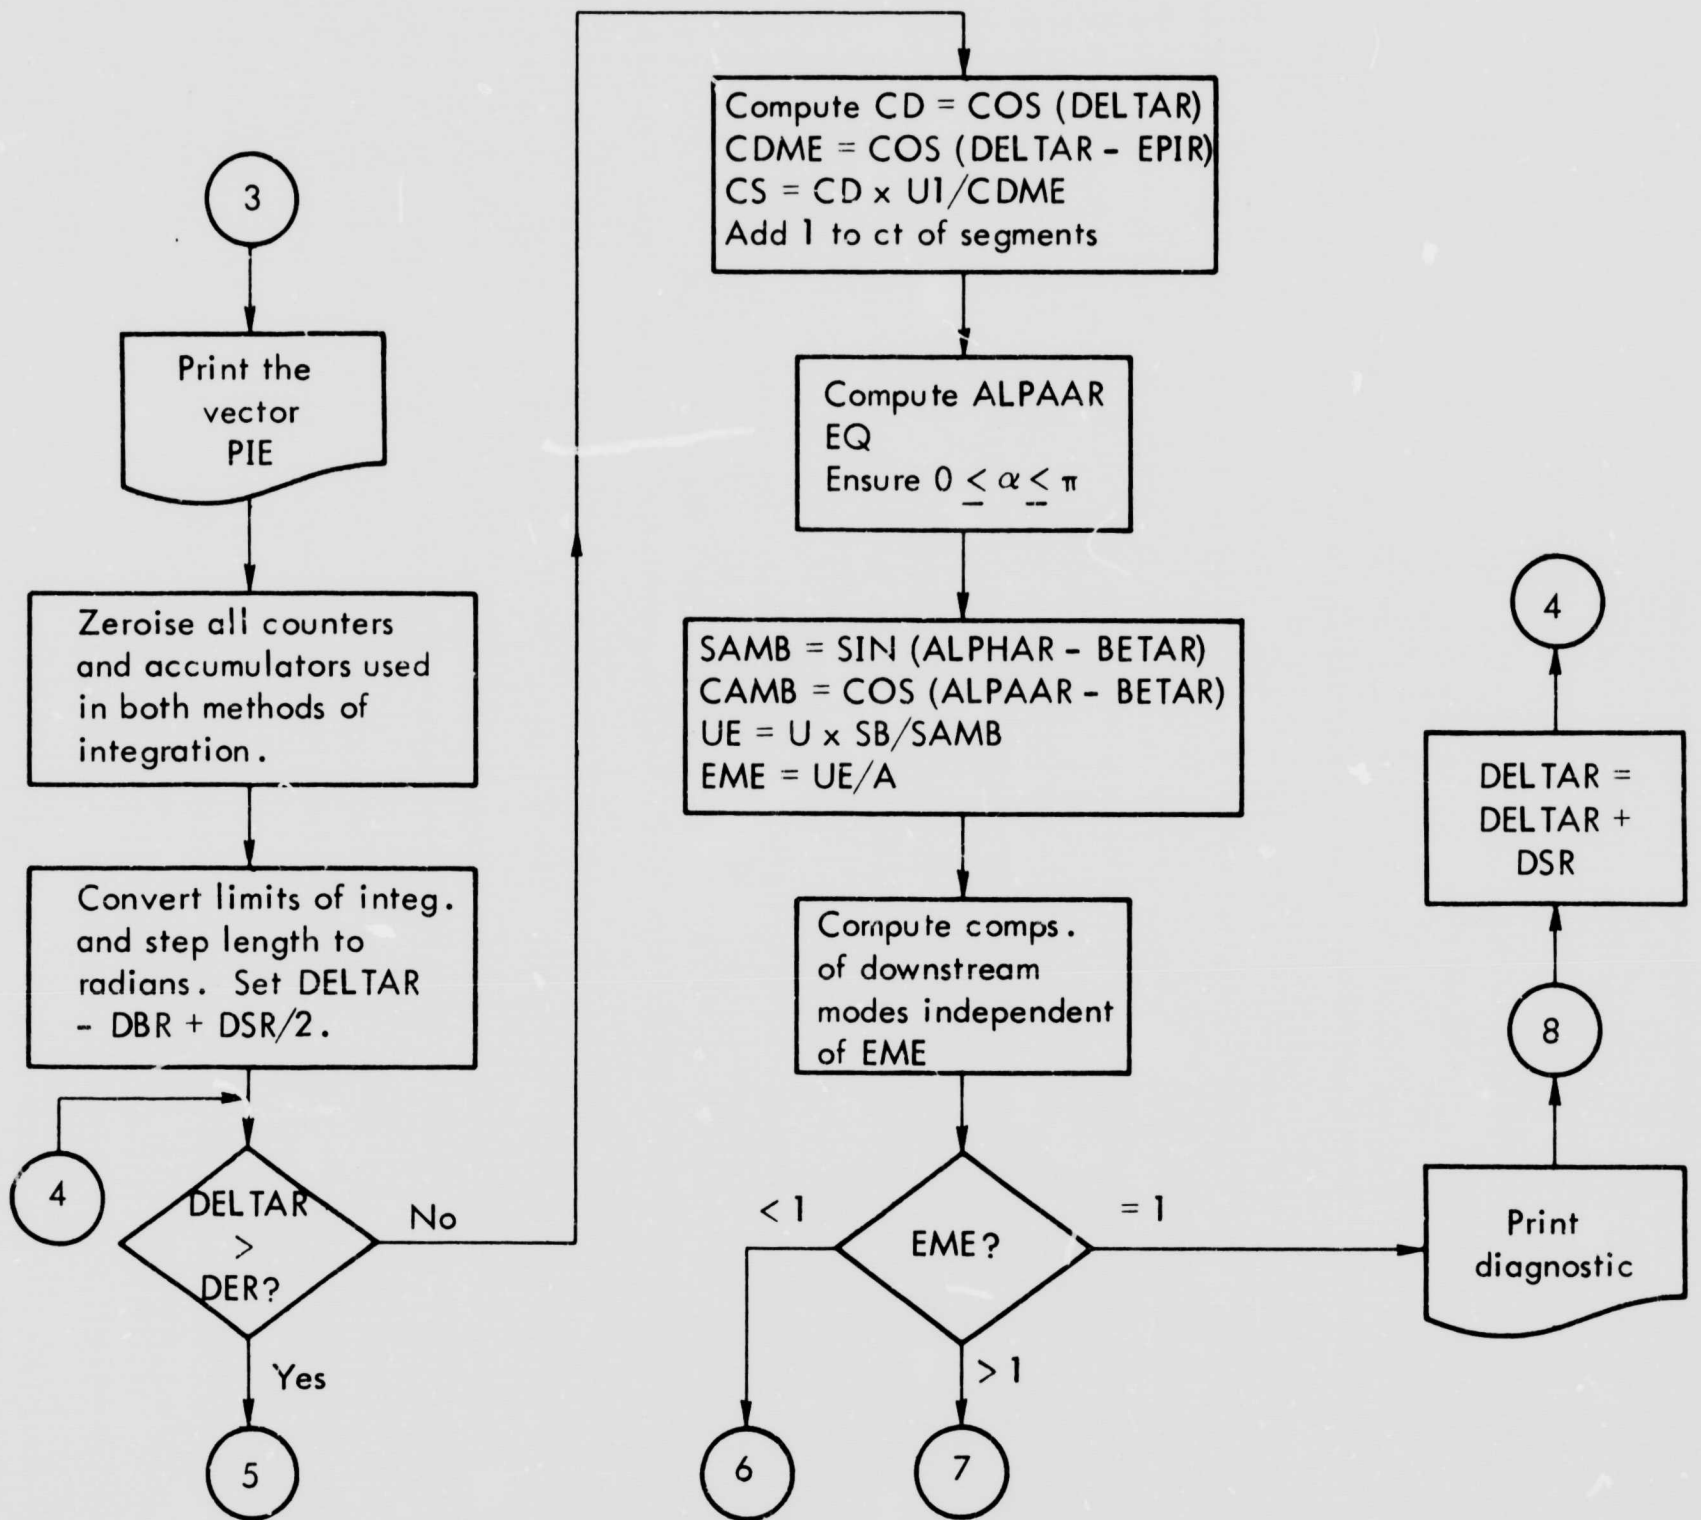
3

Print the vector PIE

Zeroise all counters and accumulators used in both methods of integration.

Convert limits of integ. and step length to radians. Set DELTAR - DBR + DSR/2.

4

DELTAR > DER?

No

Yes

5

Compute CD = COS (DELTAR)
CDME = COS (DELTAR - EPIR)
CS = CD x U1/CDME
Add 1 to ct of segments

Compute ALPAAR
EQ
Ensure $0 \leq \alpha \leq \pi$

SAMB = SIN (ALPHAR - BETAR)
CAMB = COS (ALPAAR - BETAR)
UE = U x SB/SAMB
EME = UE/A

Compute comps. of downstream modes independent of EME

EME?

< 1

= 1

> 1

6

7

Print diagnostic

8

DELTAR = DELTAR + DSR

4